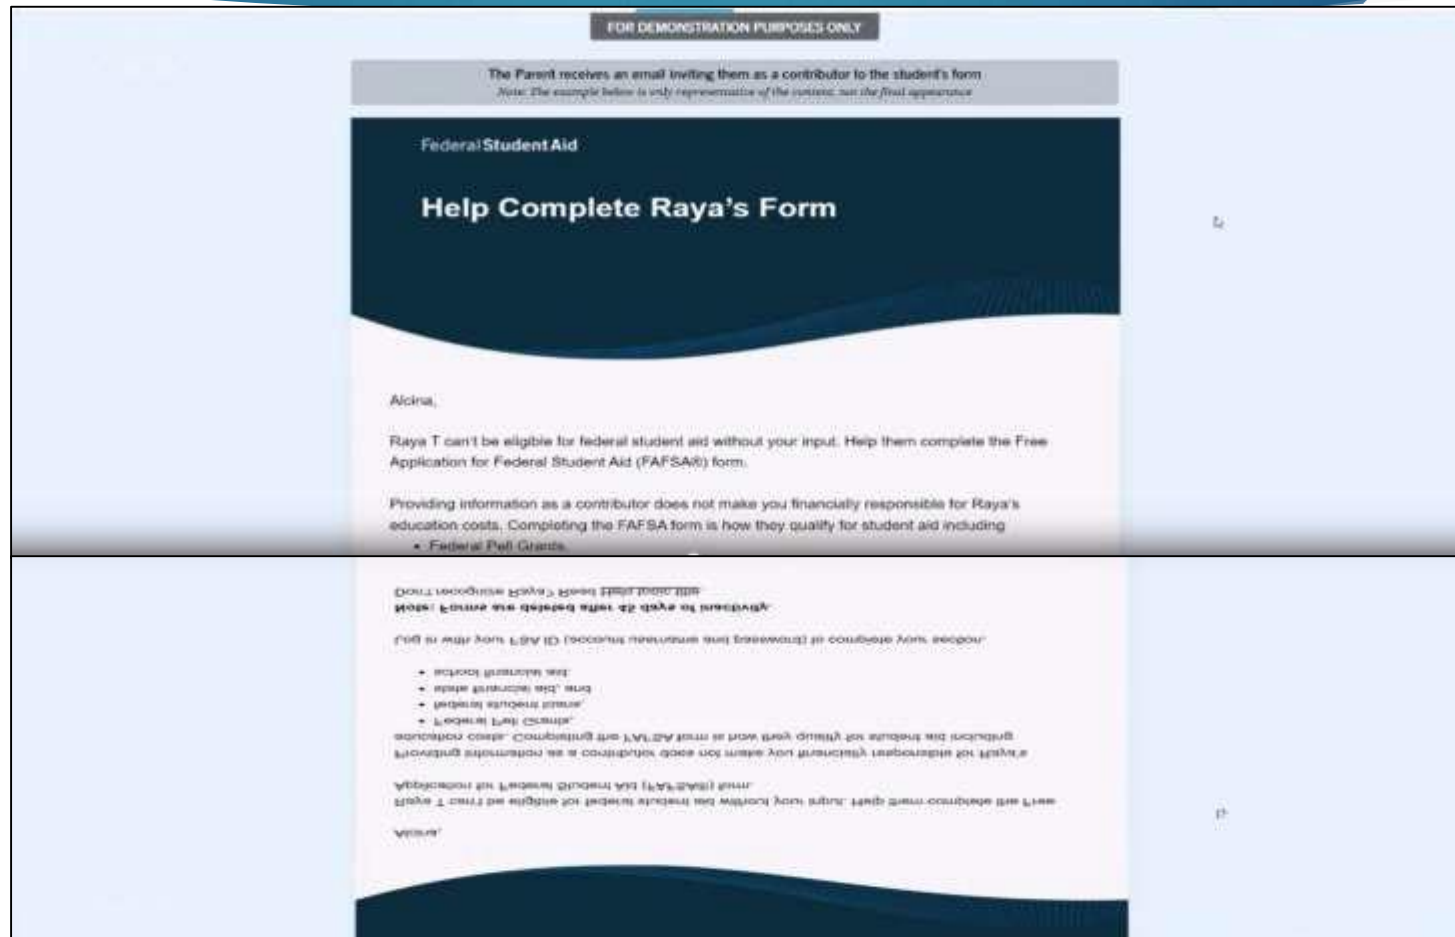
FOR DEMONSTRATION PURPOSES ONLY

The Parent receives an email inviting them as a contributor to the student's form
Note: The example below is only representative of the content, not the final appearance

Federal Student Aid

Help Complete Raya's Form

Alcina,

Raya T can't be eligible for federal student aid without your input. Help them complete the Free Application for Federal Student Aid (FAFSA®) form.

Providing information as a contributor does not make you financially responsible for Raya's education costs. Completing the FAFSA form is how they qualify for student aid including

• Federal Pell Grants,

Don't recognize Raya? Read Help from title
Note: Forms are deleted after 45 days of inactivity.

Log in with your FSA ID (account username and password) to complete your section.

• school financial aid.
• state financial aid, and
• federal student loans,
• Federal Pell Grants,
education costs. Completing the FAFSA form is how they qualify for student aid including
Providing information as a contributor does not make you financially responsible for Raya's

Application for Federal Student Aid (FAFSA®) form.
Raya T can't be eligible for federal student aid without your input. Help them complete the Free

Alcina,